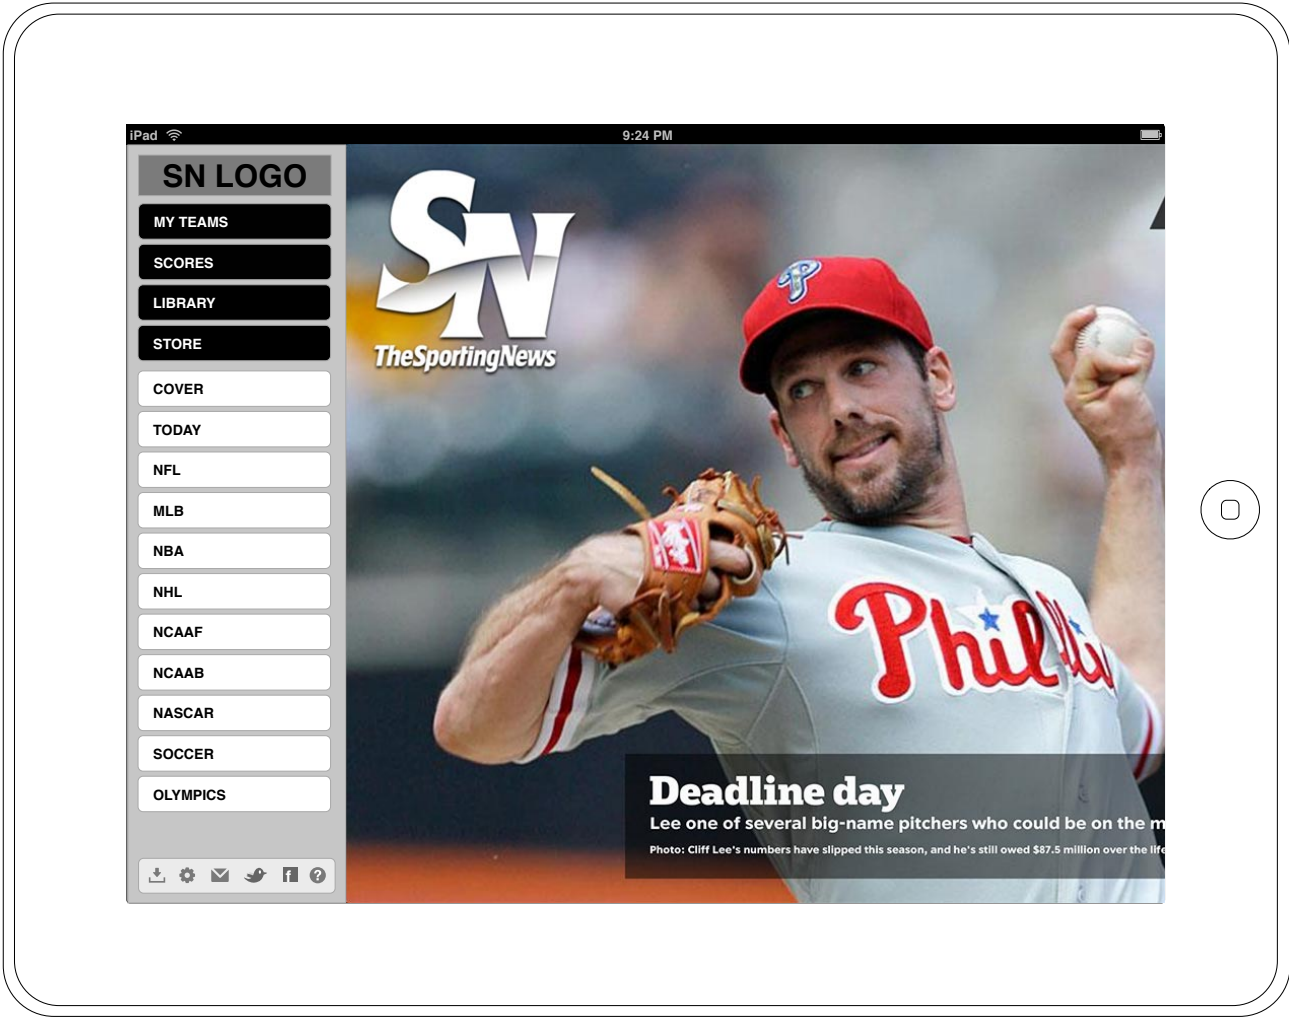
iPad
9:24 PM

SN LOGO

MY TEAMS
SCORES
LIBRARY
STORE
COVER
TODAY
NFL
MLB
NBA
NHL
NCAAF
NCAAB
NASCAR
SOCCER
OLYMPICS

SN
TheSportingNews

P

Phillies

Deadline day
Lee one of several big-name pitchers who could be on the m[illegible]
Photo: Cliff Lee's numbers have slipped this season, and he's still owed $87.5 million over the life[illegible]